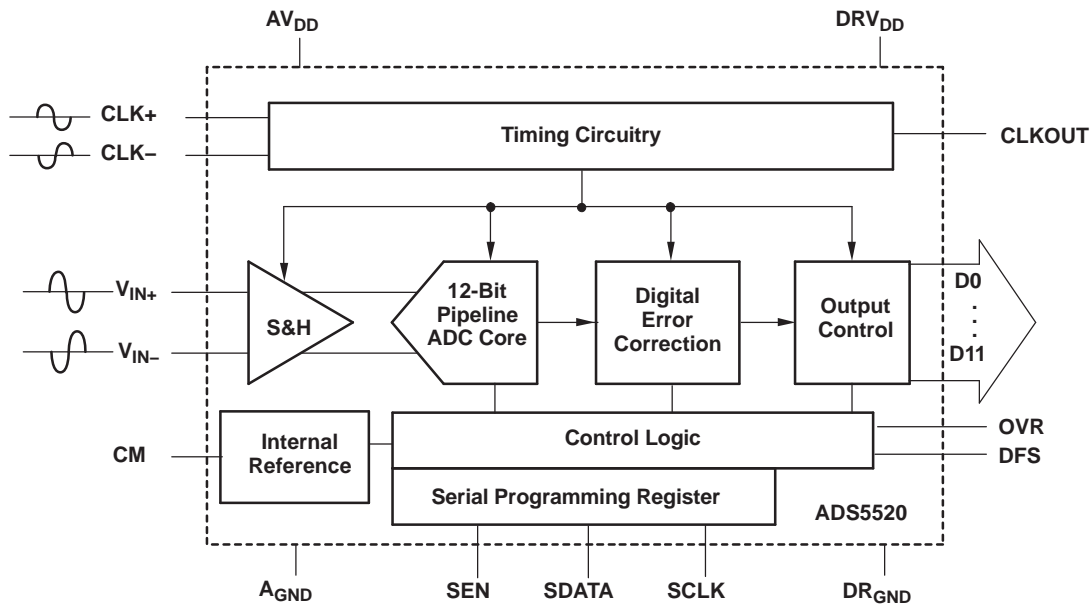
$AV_{DD}$

$DRV_{DD}$

CLK+

CLK–

Timing Circuitry

CLKOUT

$V_{IN+}$

$V_{IN-}$

S&H

12-Bit Pipeline ADC Core

Digital Error Correction

Output Control

D0

.
.
.

D11

CM

Internal Reference

Control Logic

OVR

DFS

Serial Programming Register

ADS5520

$A_{GND}$

SEN

SDATA

SCLK

$DR_{GND}$